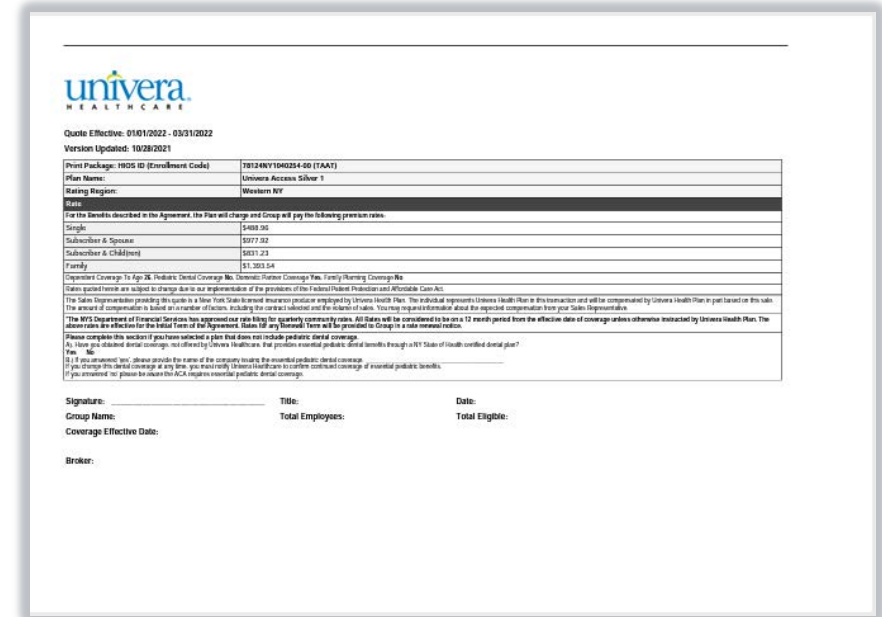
univera
HEALTHCARE

Quote Effective: 01/01/2022 - 03/31/2022
Version Updated: 10/28/2021

| Print Package: HIOS ID (Enrollment Code) | 78124NY1040254-00 (TAAT) |
|---|---|
| Plan Name: | Univera Access Silver 1 |
| Rating Region: | Western NY |
| Rate | |
| For the Benefits described in the Agreement, the Plan will charge and Group will pay the following premium rates: | |
| Single | $488.96 |
| Subscriber & Spouse | $977.92 |
| Subscriber & Child(ren) | $831.23 |
| Family | $1,393.54 |

Dependent Coverage To Age 26. Pediatric Dental Coverage No. Domestic Partner Coverage Yes. Family Planning Coverage No

Rates quoted herein are subject to change due to our implementation of the provisions of the Federal Patient Protection and Affordable Care Act.

The Sales Representative providing this quote is a New York State licensed insurance producer employed by Univera Health Plan. The individual represents Univera Health Plan in this transaction and will be compensated by Univera Health Plan in part based on this sale. The amount of compensation is based on a number of factors, including the contract selected and the volume of sales. You may request information about the expected compensation from your Sales Representative.

"The NYS Department of Financial Services has approved our rate filing for quarterly community rates. All Rates will be considered to be on a 12 month period from the effective date of coverage unless otherwise instructed by Univera Health Plan. The above rates are effective for the Initial Term of the Agreement. Rates for any Renewal Term will be provided to Group in a rate renewal notice.

Please complete this section if you have selected a plan that does not include pediatric dental coverage.
A.) Have you obtained dental coverage, not offered by Univera Healthcare, that provides essential pediatric dental benefits through a NY State of Health certified dental plan?
Yes No
B.) If you answered 'yes', please provide the name of the company issuing the essential pediatric dental coverage. ____________
If you change this dental coverage at any time, you must notify Univera Healthcare to confirm continued coverage of essential pediatric benefits.
If you answered 'no' please be aware the ACA requires essential pediatric dental coverage.

Signature: ____________ Title: Date:
Group Name: Total Employees: Total Eligible:
Coverage Effective Date:

Broker: